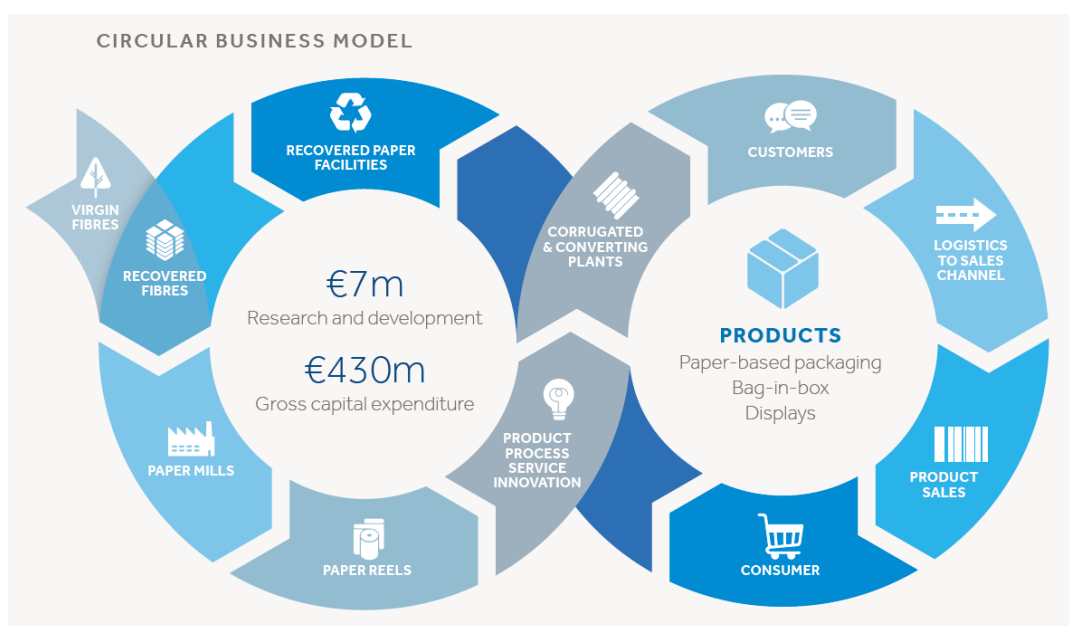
CIRCULAR BUSINESS MODEL

RECOVERED PAPER FACILITIES

VIRGIN FIBRES

RECOVERED FIBRES

€7m
Research and development

€430m
Gross capital expenditure

PAPER MILLS

PAPER REELS

CORRUGATED & CONVERTING PLANTS

PRODUCT PROCESS SERVICE INNOVATION

CUSTOMERS

LOGISTICS TO SALES CHANNEL

PRODUCTS
Paper-based packaging
Bag-in-box
Displays

PRODUCT SALES

CONSUMER